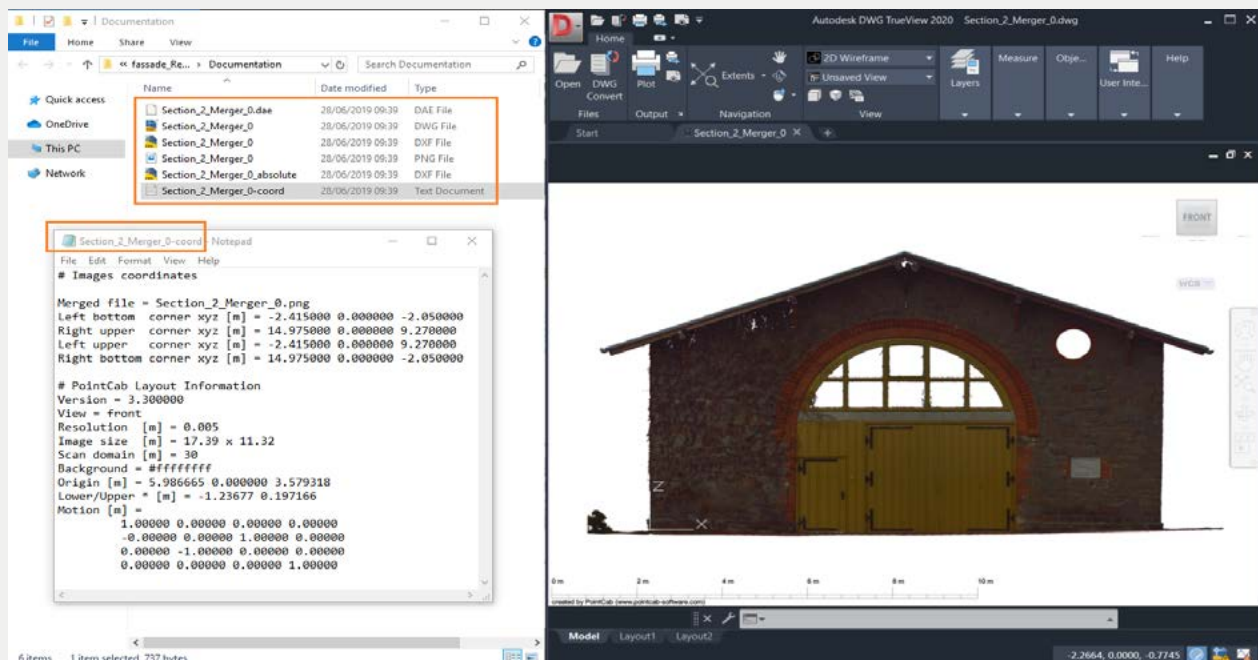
Documentation

File Home Share View

« fassade_Re... › Documentation

Search Documentation

Quick access

OneDrive

This PC

Network

| Name | Date modified | Type |
|---|---|---|
| Section_2_Merger_0.dae | 28/06/2019 09:39 | DAE File |
| Section_2_Merger_0 | 28/06/2019 09:39 | DWG File |
| Section_2_Merger_0 | 28/06/2019 09:39 | DXF File |
| Section_2_Merger_0 | 28/06/2019 09:39 | PNG File |
| Section_2_Merger_0_absolute | 28/06/2019 09:39 | DXF File |
| Section_2_Merger_0-coord | 28/06/2019 09:39 | Text Document |

Section_2_Merger_0-coord - Notepad

File Edit Format View Help

# Images coordinates

Merged file = Section_2_Merger_0.png
Left bottom corner xyz [m] = -2.415000 0.000000 -2.050000
Right upper corner xyz [m] = 14.975000 0.000000 9.270000
Left upper corner xyz [m] = -2.415000 0.000000 9.270000
Right bottom corner xyz [m] = 14.975000 0.000000 -2.050000

# PointCab Layout Information
Version = 3.300000
View = front
Resolution [m] = 0.005
Image size [m] = 17.39 x 11.32
Scan domain [m] = 30
Background = #ffffffff
Origin [m] = 5.986665 0.000000 3.579318
Lower/Upper * [m] = -1.23677 0.197166
Motion [m] =
1.00000 0.00000 0.00000 0.00000
-0.00000 0.00000 1.00000 0.00000
0.00000 -1.00000 0.00000 0.00000
0.00000 0.00000 0.00000 1.00000

6 items 1 item selected 737 bytes

Autodesk DWG TrueView 2020 Section_2_Merger_0.dwg

Home

Open DWG Convert Plot Extents 2D Wireframe Unsaved View Layers Measure Obje... User Inte... Help

Files Output Navigation View

Start Section_2_Merger_0

FRONT

WCS

Z

X

0 m 2 m 4 m 6 m 8 m 10 m

created by PointCab (www.pointcab-software.com)

Model Layout1 Layout2

-2.2664, 0.0000, -0.7745